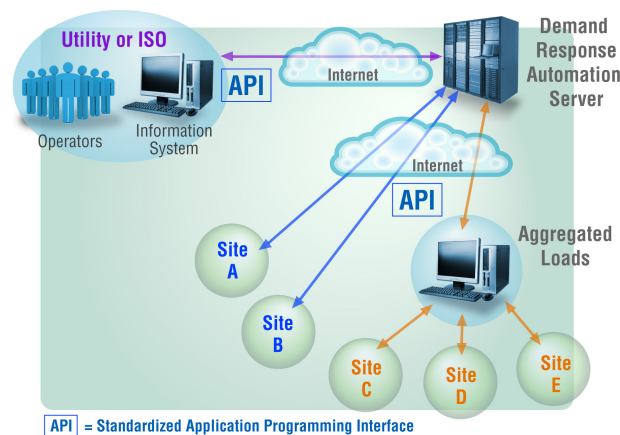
Utility or ISO

Operators

Information System

API

Internet

Demand Response Automation Server

Internet

API

Aggregated Loads

Site A

Site B

Site C

Site D

Site E

API = Standardized Application Programming Interface